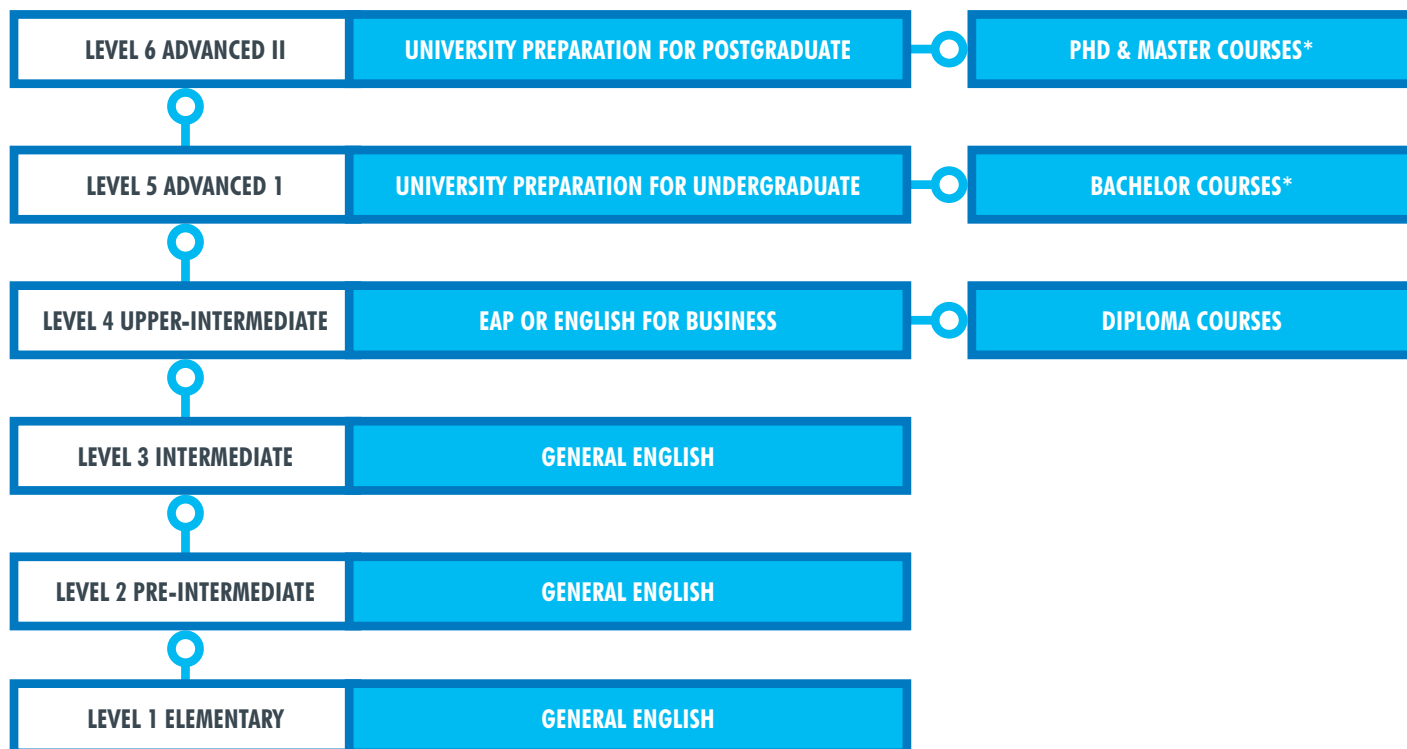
LEVEL 6 ADVANCED II
UNIVERSITY PREPARATION FOR POSTGRADUATE
PHD & MASTER COURSES*

LEVEL 5 ADVANCED 1
UNIVERSITY PREPARATION FOR UNDERGRADUATE
BACHELOR COURSES*

LEVEL 4 UPPER-INTERMEDIATE
EAP OR ENGLISH FOR BUSINESS
DIPLOMA COURSES

LEVEL 3 INTERMEDIATE
GENERAL ENGLISH

LEVEL 2 PRE-INTERMEDIATE
GENERAL ENGLISH

LEVEL 1 ELEMENTARY
GENERAL ENGLISH